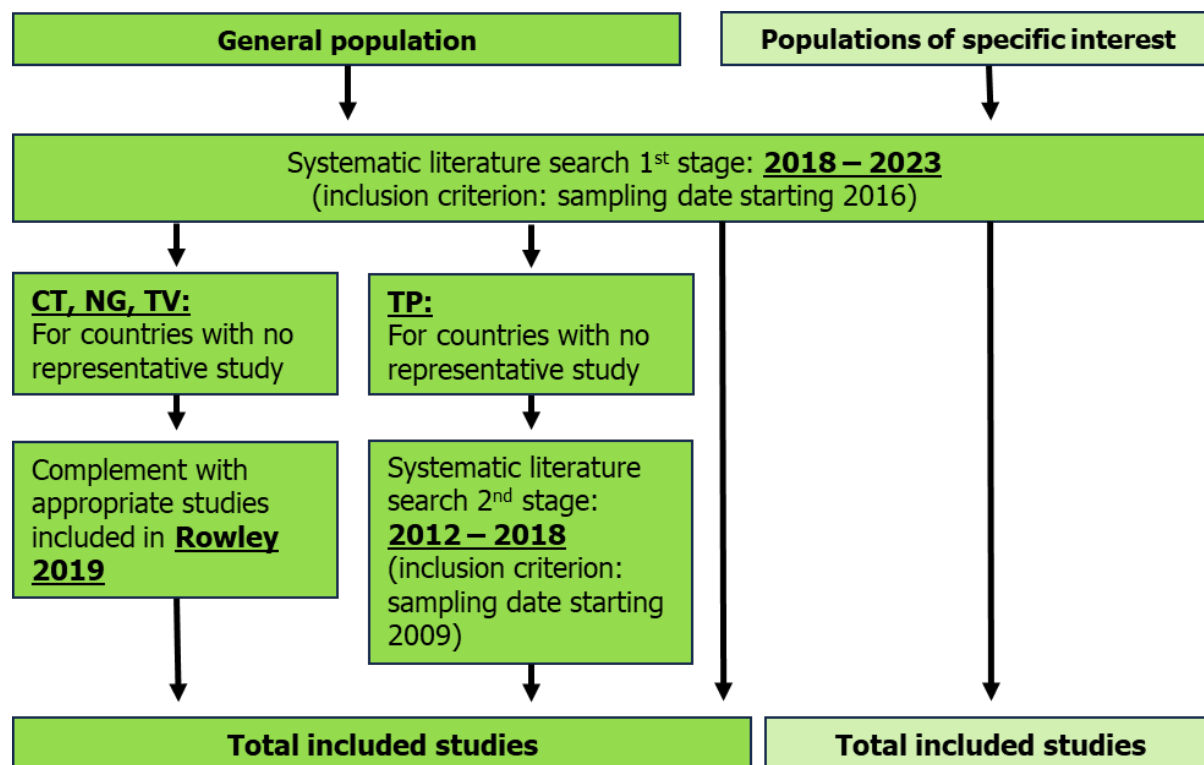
General population

Populations of specific interest

Systematic literature search 1$^{st}$ stage: 2018 – 2023
(inclusion criterion: sampling date starting 2016)

CT, NG, TV:
For countries with no representative study

TP:
For countries with no representative study

Complement with appropriate studies included in Rowley 2019

Systematic literature search 2$^{nd}$ stage: 2012 – 2018 (inclusion criterion: sampling date starting 2009)

Total included studies

Total included studies